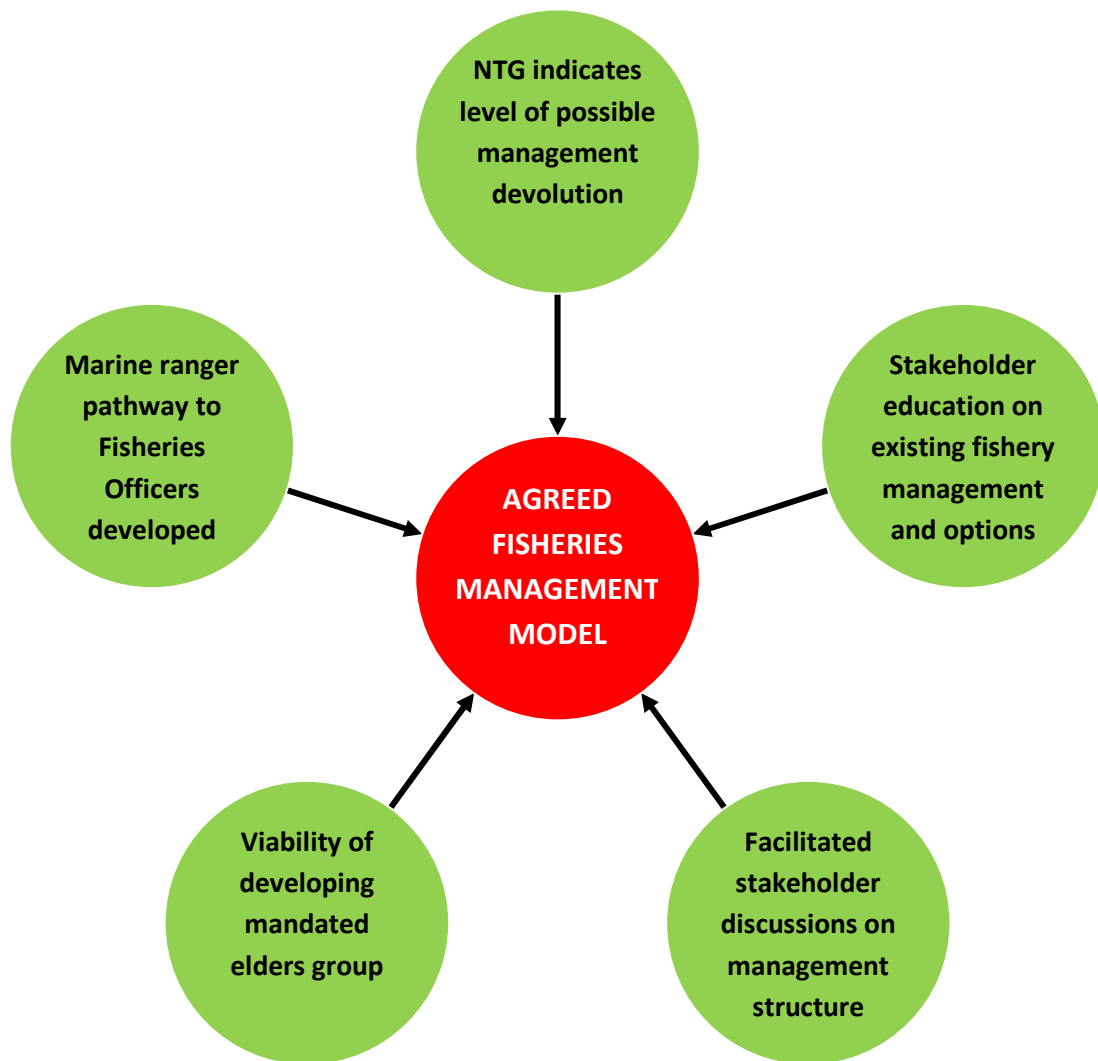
NTG indicates level of possible management devolution

Marine ranger pathway to Fisheries Officers developed

AGREED FISHERIES MANAGEMENT MODEL

Stakeholder education on existing fishery management and options

Viability of developing mandated elders group

Facilitated stakeholder discussions on management structure